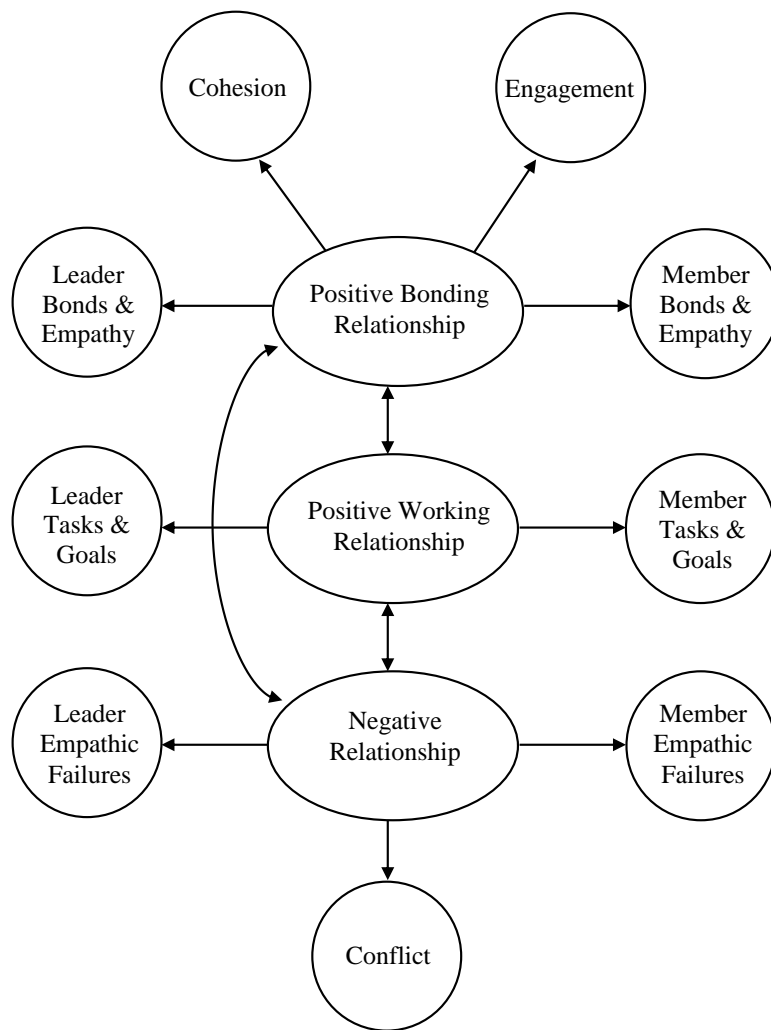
Cohesion

Engagement

Leader Bonds & Empathy

Positive Bonding Relationship

Member Bonds & Empathy

Leader Tasks & Goals

Positive Working Relationship

Member Tasks & Goals

Leader Empathic Failures

Negative Relationship

Member Empathic Failures

Conflict